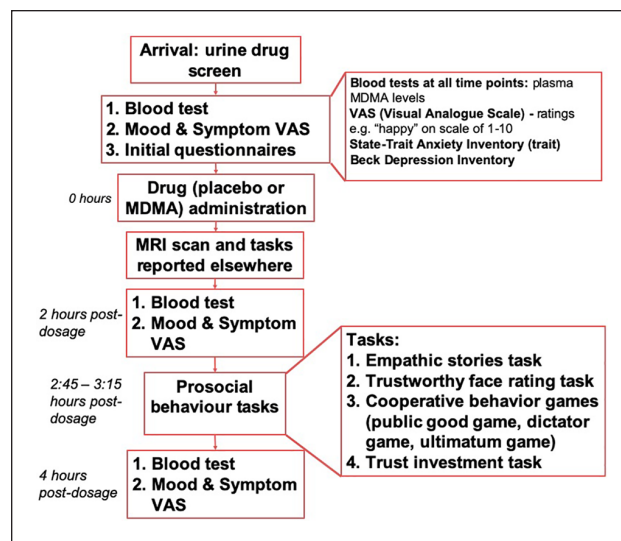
Arrival: urine drug screen

1. Blood test
2. Mood & Symptom VAS
3. Initial questionnaires

Blood tests at all time points: plasma MDMA levels
VAS (Visual Analogue Scale) - ratings e.g. "happy" on scale of 1-10
State-Trait Anxiety Inventory (trait)
Beck Depression Inventory

0 hours

Drug (placebo or MDMA) administration

MRI scan and tasks reported elsewhere

2 hours post-dosage

1. Blood test
2. Mood & Symptom VAS

2:45 – 3:15 hours post-dosage

Prosocial behaviour tasks

Tasks:
1. Empathic stories task
2. Trustworthy face rating task
3. Cooperative behavior games (public good game, dictator game, ultimatum game)
4. Trust investment task

4 hours post-dosage

1. Blood test
2. Mood & Symptom VAS